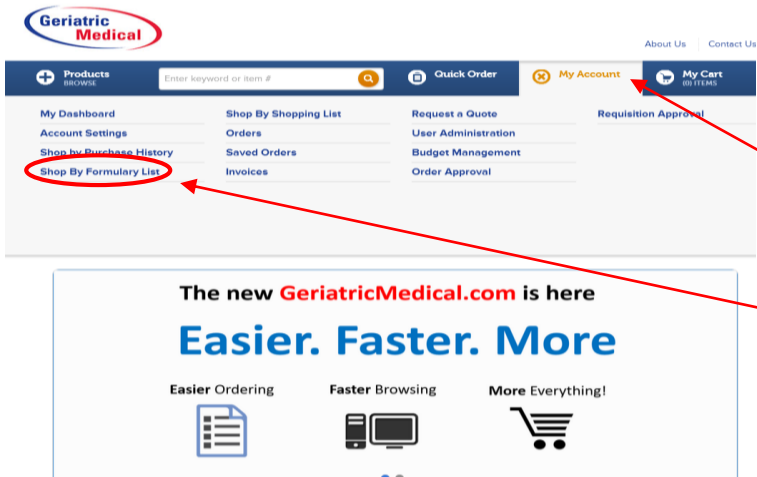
Geriatric Medical

About Us | Contact Us

Products BROWSE

Enter keyword or item #

Quick Order

My Account

My Cart (0) ITEMS

My Dashboard
Account Settings
Shop by Purchase History
Shop By Formulary List

Shop By Shopping List
Orders
Saved Orders
Invoices

Request a Quote
User Administration
Budget Management
Order Approval

Requisition Approval

The new GeriatricMedical.com is here

Easier. Faster. More

Easier Ordering

Faster Browsing

More Everything!